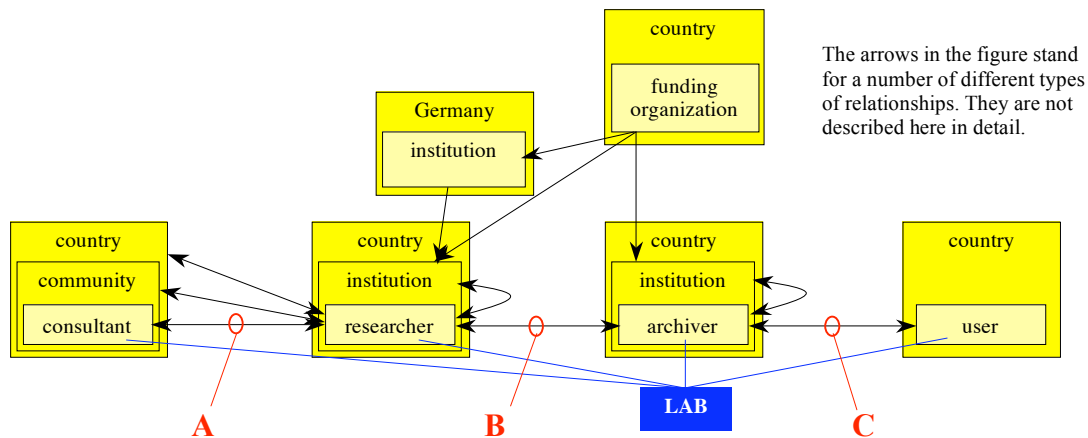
country

funding organization

The arrows in the figure stand for a number of different types of relationships. They are not described here in detail.

Germany

institution

country

community

consultant

country

institution

researcher

country

institution

archiver

country

user

LAB

A

B

C